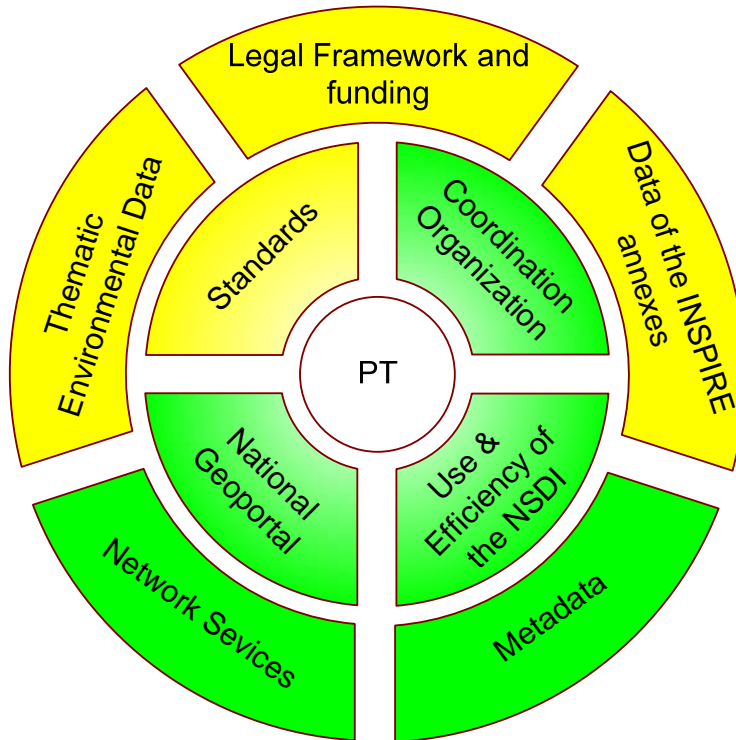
Legal Framework and funding

Thematic Environmental Data

Data of the INSPIRE annexes

Standards

Coordination Organization

PT

National Geoportal

Use & Efficiency of the NSDI

Network Sevices

Metadata